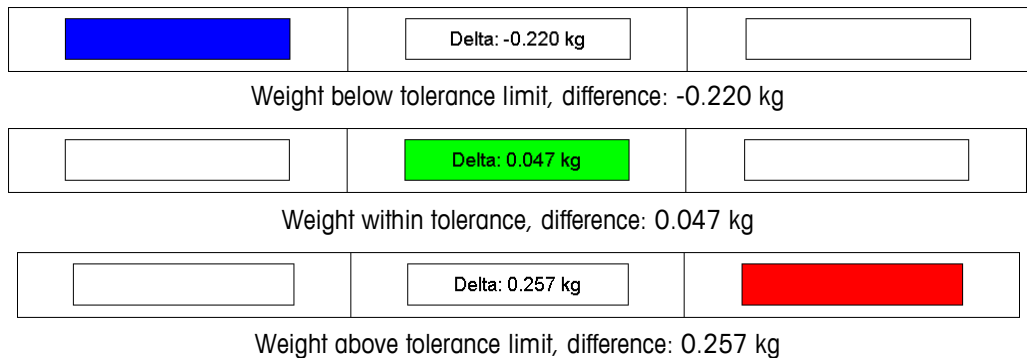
Delta: -0.220 kg

Weight below tolerance limit, difference: -0.220 kg

Delta: 0.047 kg

Weight within tolerance, difference: 0.047 kg

Delta: 0.257 kg

Weight above tolerance limit, difference: 0.257 kg